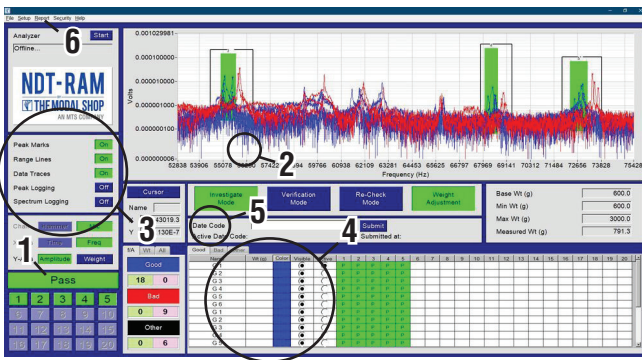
File Setup Report Security Help

Analyzer Start
Offline...
6

NDT-RAM
THE MODAL SHOP
AN MTS COMPANY

Peak Marks On
Range Lines On
Data Traces On
Peak Logging Off
Spectrum Logging Off

1
Amplitude Weight
Freq

Pass

| 1 | 2 | 3 | 4 | 5 |
|---|---|---|---|---|
| 6 | 7 | 8 | 9 | 10 |
| 11 | 12 | 13 | 14 | 15 |
| 16 | 17 | 18 | 19 | 20 |

Volts
0.001029981
0.000100000
0.000010000
0.000001000
0.000000100
0.000000006

52838 53906 55078 56250 57422 58594 59766 60938 62109 63281 64453 65625 66797 67969 69141 70312 71484 72656 73828 75428
Frequency (Hz)
2

Cursor
Name
X 43019.3
Y 130E-7
3

Investigate Mode
Verification Mode
Re-Check Mode
Weight Adjustment

5
Date Code
Active Date Code:
Submit
Submitted at:
4

Base Wt (g) 600.0
Min Wt (g) 600.0
Max Wt (g) 3000.0
Measured Wt (g) 791.3

Good
18 0
Bad
0 9
Other
0 6

Good Bad
Name Wt (g) Color Visible Active 1 2 3 4 5 6 7 8 9 10 11 12 13 14 15 16 17 18 19 20
G 1
G 2
G 3
G 4
G 5
G 6
G 1
G 2
G 3
G 4
G 5